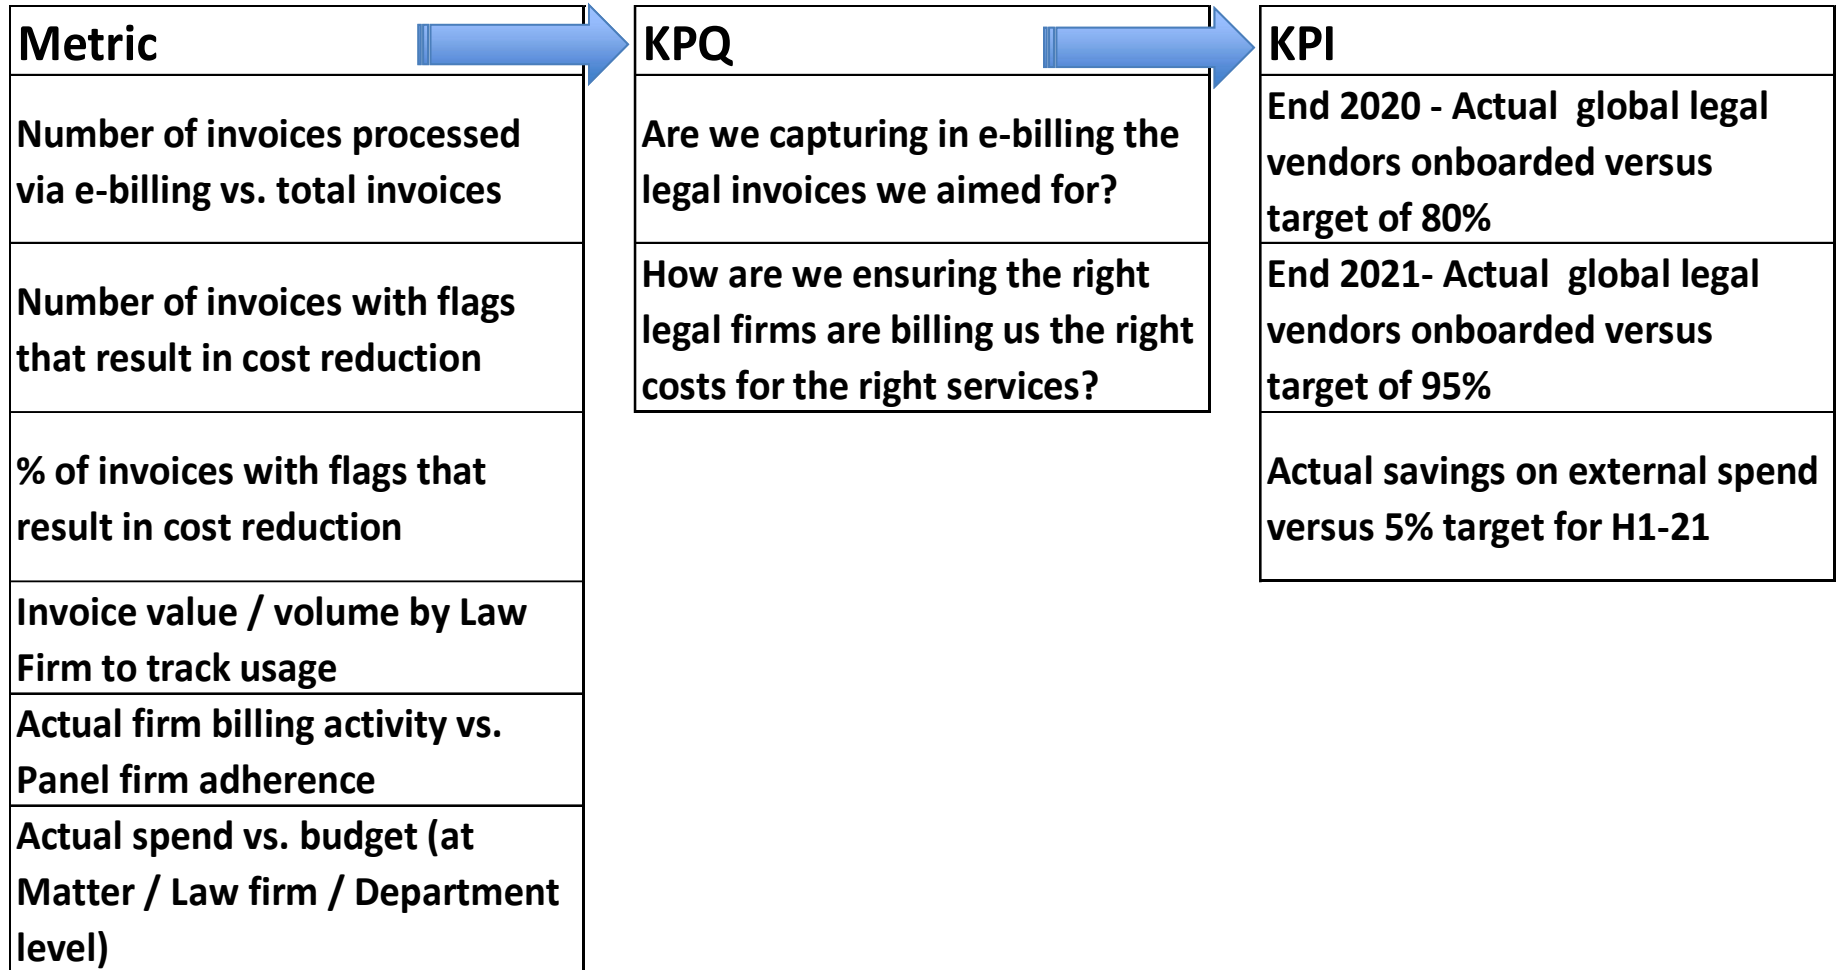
Metric

Number of invoices processed via e-billing vs. total invoices

Number of invoices with flags that result in cost reduction

% of invoices with flags that result in cost reduction

Invoice value / volume by Law Firm to track usage

Actual firm billing activity vs. Panel firm adherence

Actual spend vs. budget (at Matter / Law firm / Department level)

KPQ

Are we capturing in e-billing the legal invoices we aimed for?

How are we ensuring the right legal firms are billing us the right costs for the right services?

KPI

End 2020 - Actual global legal vendors onboarded versus target of 80%

End 2021- Actual global legal vendors onboarded versus target of 95%

Actual savings on external spend versus 5% target for H1-21